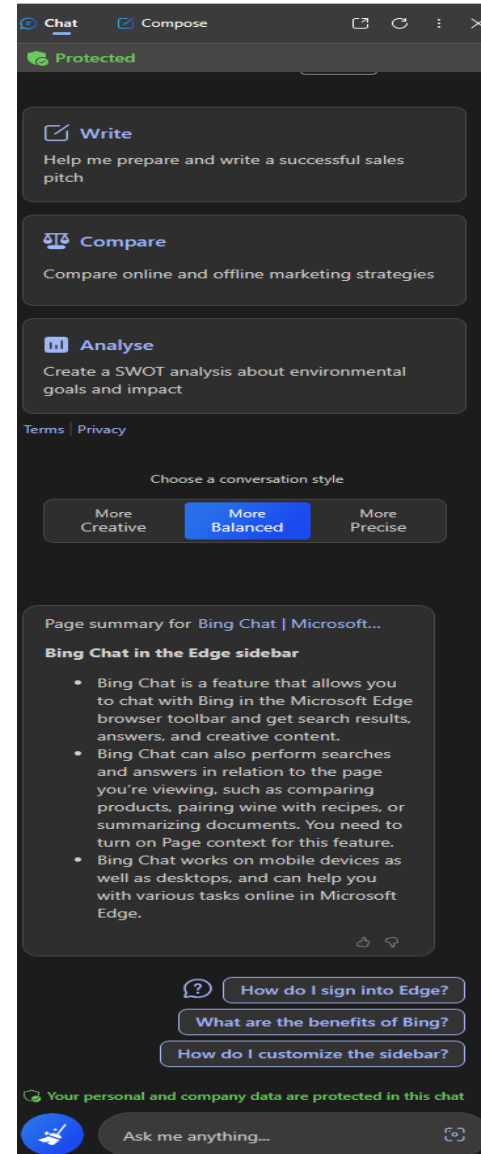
Chat Compose

Protected

Write
Help me prepare and write a successful sales pitch

Compare
Compare online and offline marketing strategies

Analyse
Create a SWOT analysis about environmental goals and impact

Terms | Privacy

Choose a conversation style

More Creative | More Balanced | More Precise

Page summary for Bing Chat | Microsoft...

Bing Chat in the Edge sidebar

- Bing Chat is a feature that allows you to chat with Bing in the Microsoft Edge browser toolbar and get search results, answers, and creative content.
- Bing Chat can also perform searches and answers in relation to the page you're viewing, such as comparing products, pairing wine with recipes, or summarizing documents. You need to turn on Page context for this feature.
- Bing Chat works on mobile devices as well as desktops, and can help you with various tasks online in Microsoft Edge.

How do I sign into Edge?

What are the benefits of Bing?

How do I customize the sidebar?

Your personal and company data are protected in this chat

Ask me anything...